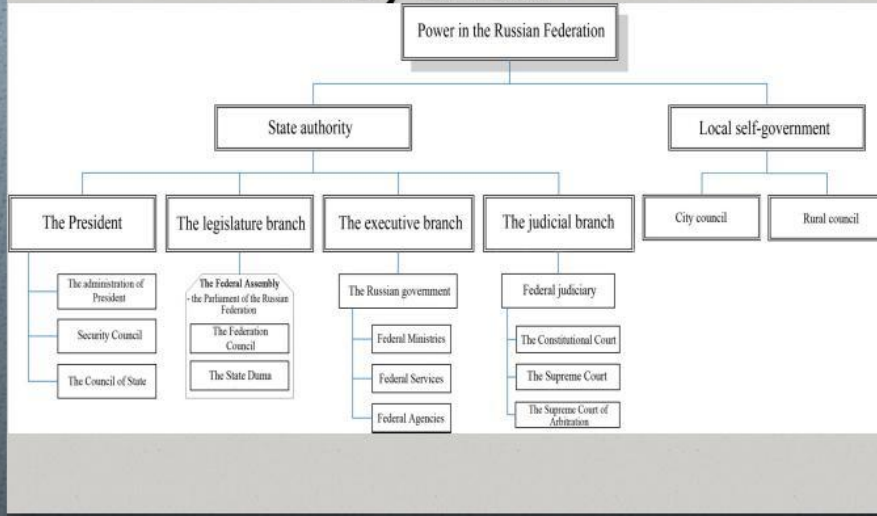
Power in the Russian Federation

State authority

Local self-government

The President

The legislature branch

The executive branch

The judicial branch

City council

Rural council

The administration of President

Security Council

The Council of State

The Federal Assembly - the Parliament of the Russian Federation

The Federation Council

The State Duma

The Russian government

Federal Ministries

Federal Services

Federal Agencies

Federal judiciary

The Constitutional Court

The Supreme Court

The Supreme Court of Arbitration